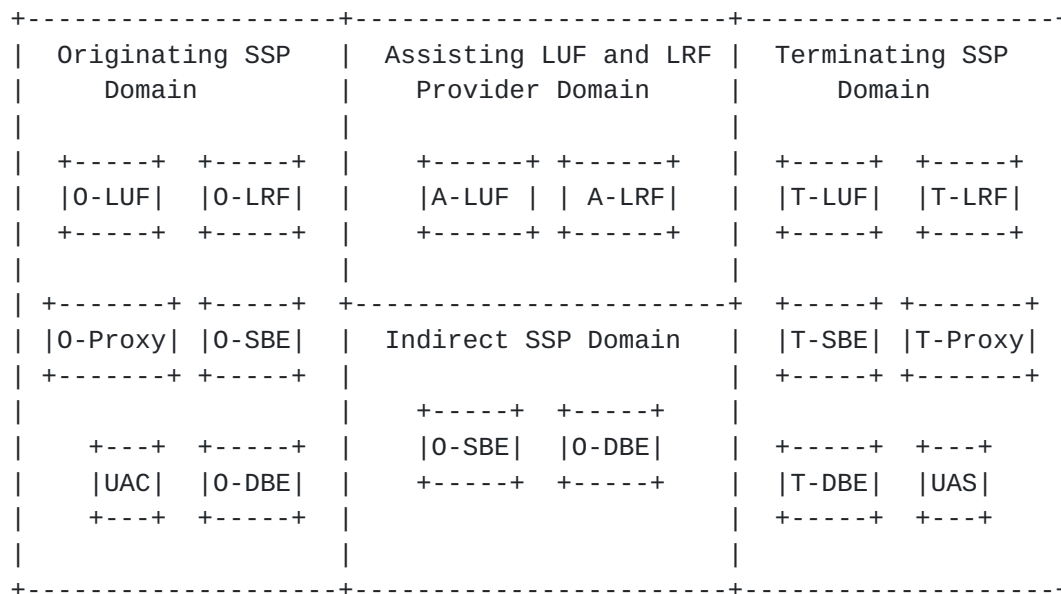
Originating SSP Domain

Assisting LUF and LRF Provider Domain

Terminating SSP Domain

O-LUF

O-LRF

A-LUF

A-LRF

T-LUF

T-LRF

O-Proxy

O-SBE

Indirect SSP Domain

T-SBE

T-Proxy

O-SBE

O-DBE

UAC

O-DBE

T-DBE

UAS